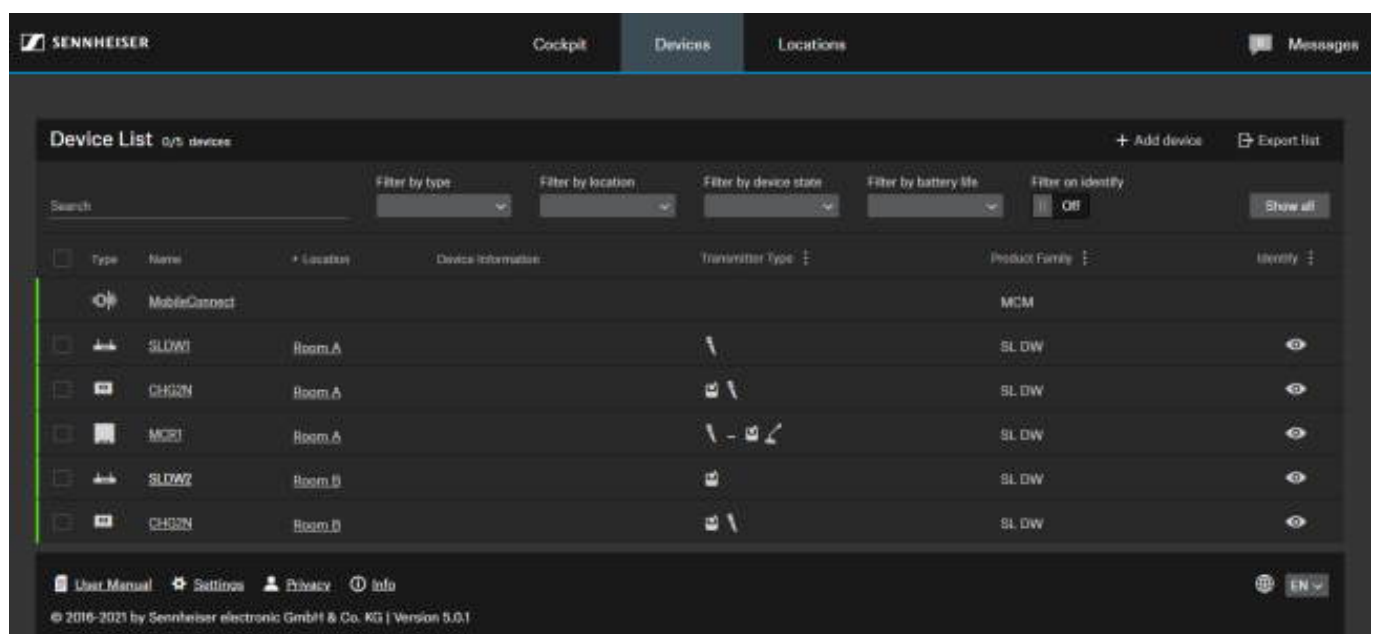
SENNHEISER

Cockpit Devices Locations

Messages

Device List 0/5 devices

+ Add device

Export list

Search

Filter by type

Filter by location

Filter by device state

Filter by battery life

Filter on identify

Off

Show all

| | Type | Name | Location | Device Information | Transmitter Type | Product Family | Identify |
|---|---|---|---|---|---|---|---|
| | | MobileConnect | | | | MCM | |
| | | SLDW1 | Room A | | | SL DW | |
| | | CHG2N | Room A | | | SL DW | |
| | | MCR1 | Room A | | – | SL DW | |
| | | SLDW2 | Room B | | | SL DW | |
| | | CHG2N | Room B | | | SL DW | |

User Manual Settings Privacy Info

EN

© 2016-2021 by Sennheiser electronic GmbH & Co. KG | Version 5.0.1